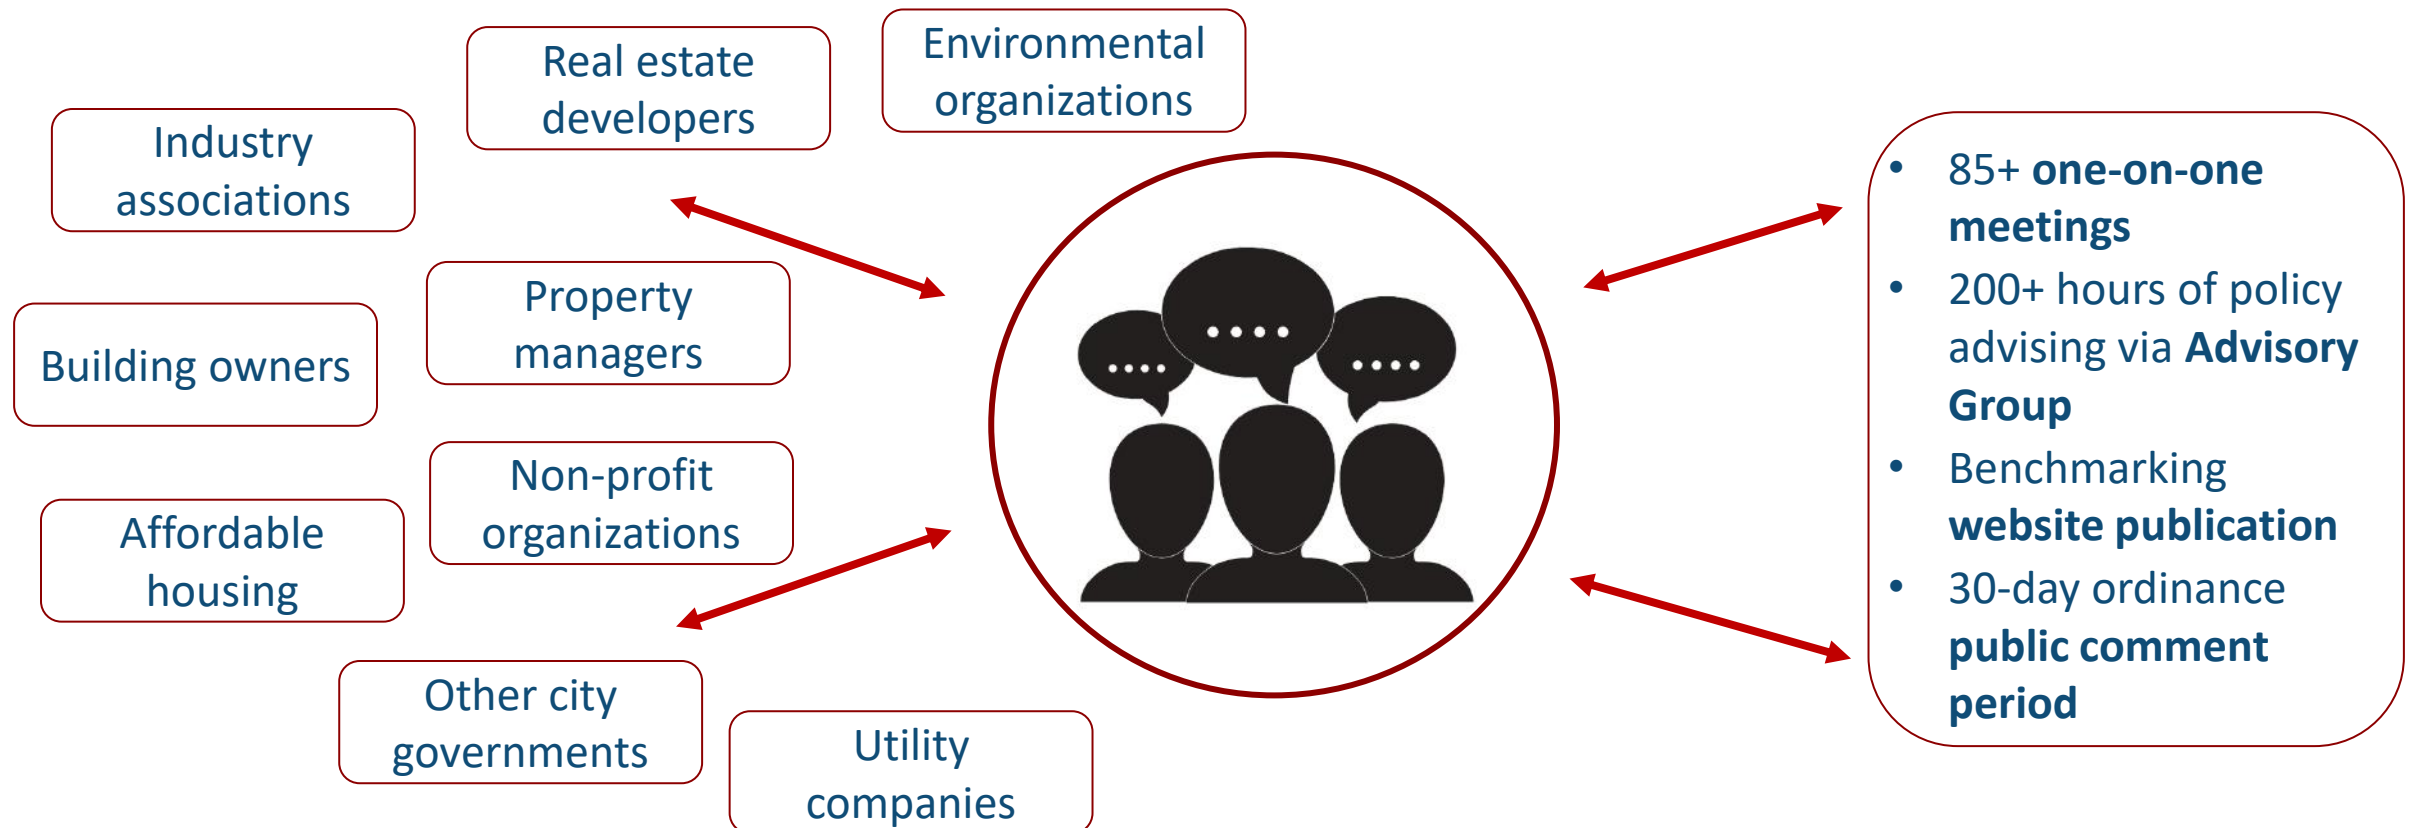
Environmental organizations

Real estate developers

Industry associations

Property managers

Building owners

Non-profit organizations

Affordable housing

Other city governments

Utility companies

• 85+ **one-on-one meetings**
• 200+ hours of policy advising via **Advisory Group**
• Benchmarking **website publication**
• 30-day ordinance **public comment period**